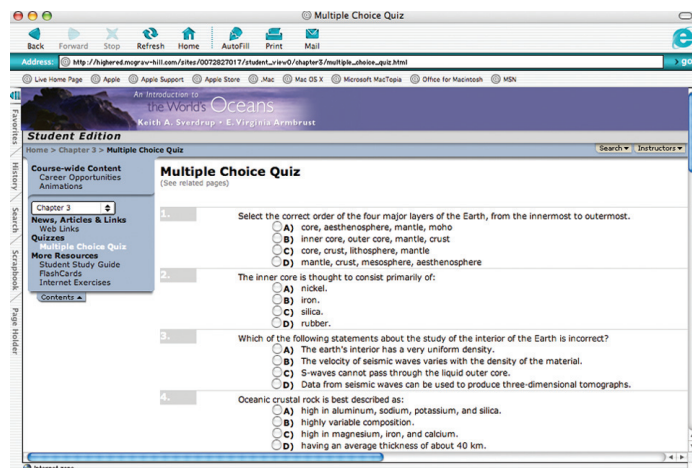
Multiple Choice Quiz

Back Forward Stop Refresh Home AutoFill Print Mail

Address: http://highered.mcgraw-hill.com/sites/0072827017/student_view0/chapter3/multiple_choice_quiz.html

go

Live Home Page Apple Apple Support Apple Store .Mac Mac OS X Microsoft MacTopia Office for Macintosh MSN

Favorites History Search Scrapbook Page Holder

An Introduction to the World's Oceans

Keith A. Sverdrup • E. Virginia Armbrust

Student Edition

Home > Chapter 3 > Multiple Choice Quiz

Search Instructors

Course-wide Content
Career Opportunities
Animations

Chapter 3

News, Articles & Links
Web Links
Quizzes
Multiple Choice Quiz
More Resources
Student Study Guide
FlashCards
Internet Exercises

Contents

Multiple Choice Quiz
(See related pages)

1. Select the correct order of the four major layers of the Earth, from the innermost to outermost.
A) core, aesthenosphere, mantle, moho
B) inner core, outer core, mantle, crust
C) core, crust, lithosphere, mantle
D) mantle, crust, mesosphere, aesthenosphere

2. The inner core is thought to consist primarily of:
A) nickel.
B) iron.
C) silica.
D) rubber.

3. Which of the following statements about the study of the interior of the Earth is incorrect?
A) The earth's interior has a very uniform density.
B) The velocity of seismic waves varies with the density of the material.
C) S-waves cannot pass through the liquid outer core.
D) Data from seismic waves can be used to produce three-dimensional tomographs.

4. Oceanic crustal rock is best described as:
A) high in aluminum, sodium, potassium, and silica.
B) highly variable composition.
C) high in magnesium, iron, and calcium.
D) having an average thickness of about 40 km.

Internet zone